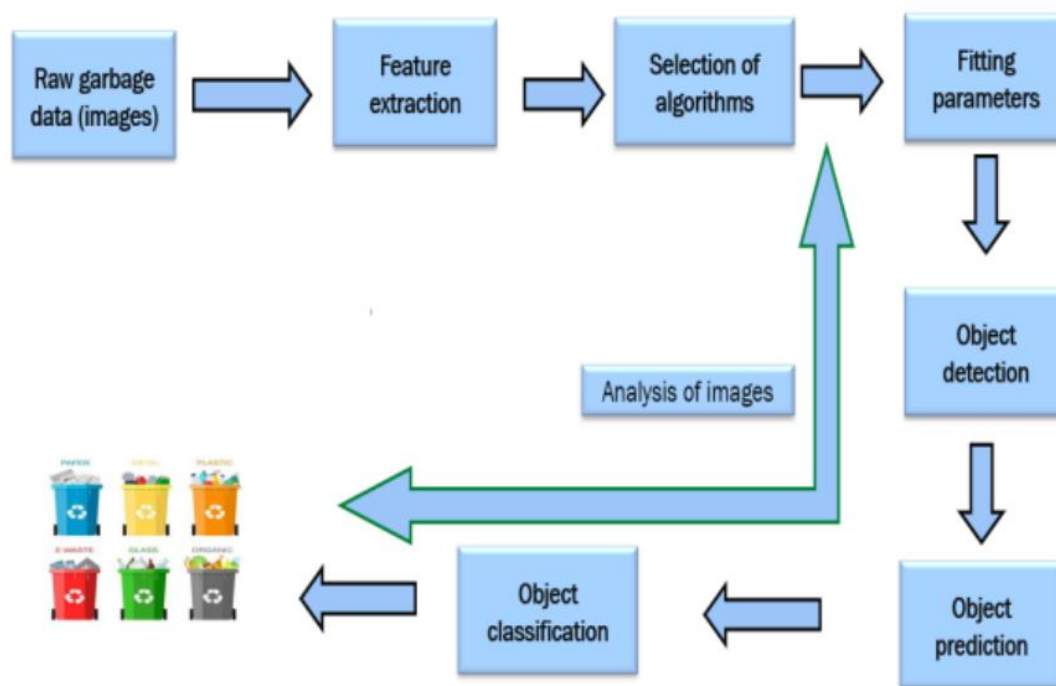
Raw garbage data (images)

Feature extraction

Selection of algorithms

Fitting parameters

Object detection

Object prediction

Object classification

Analysis of images

PAPER

METAL

PLASTIC

E-WASTE

GLASS

ORGANIC